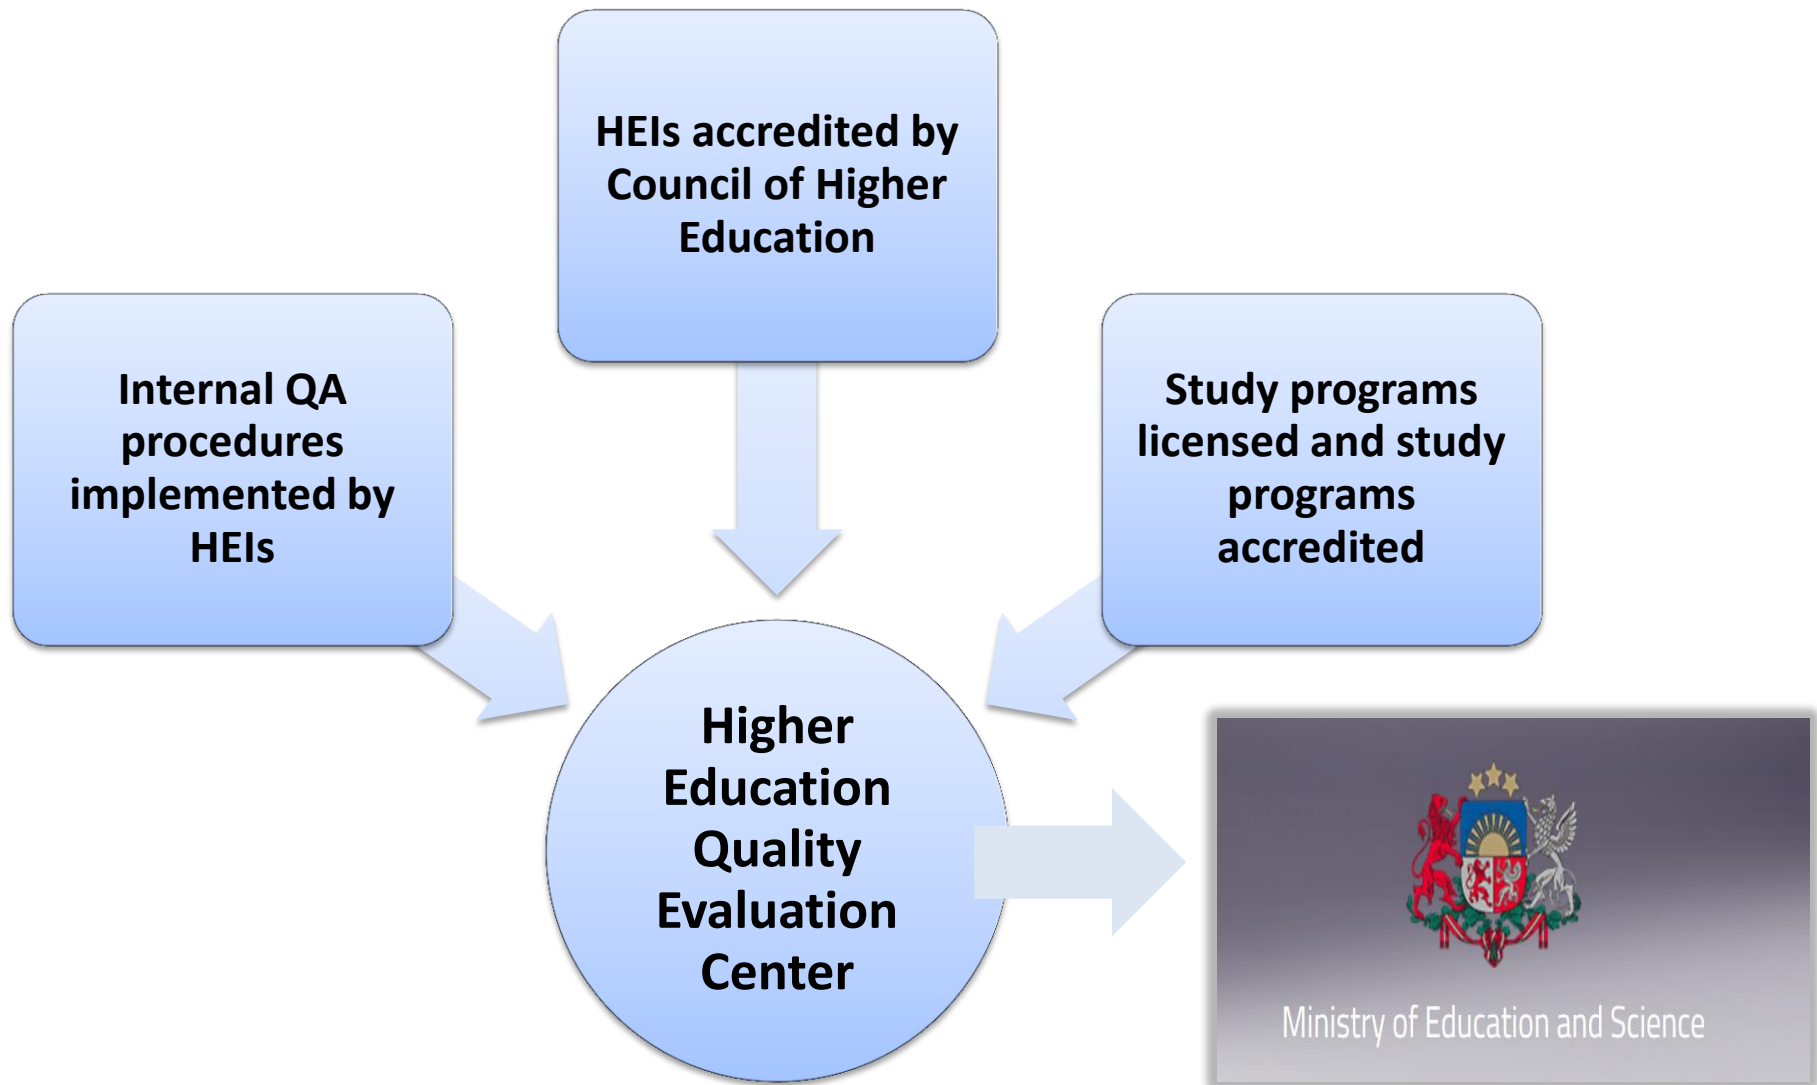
HEIs accredited by Council of Higher Education

Internal QA procedures implemented by HEIs

Study programs licensed and study programs accredited

Higher Education Quality Evaluation Center

Ministry of Education and Science